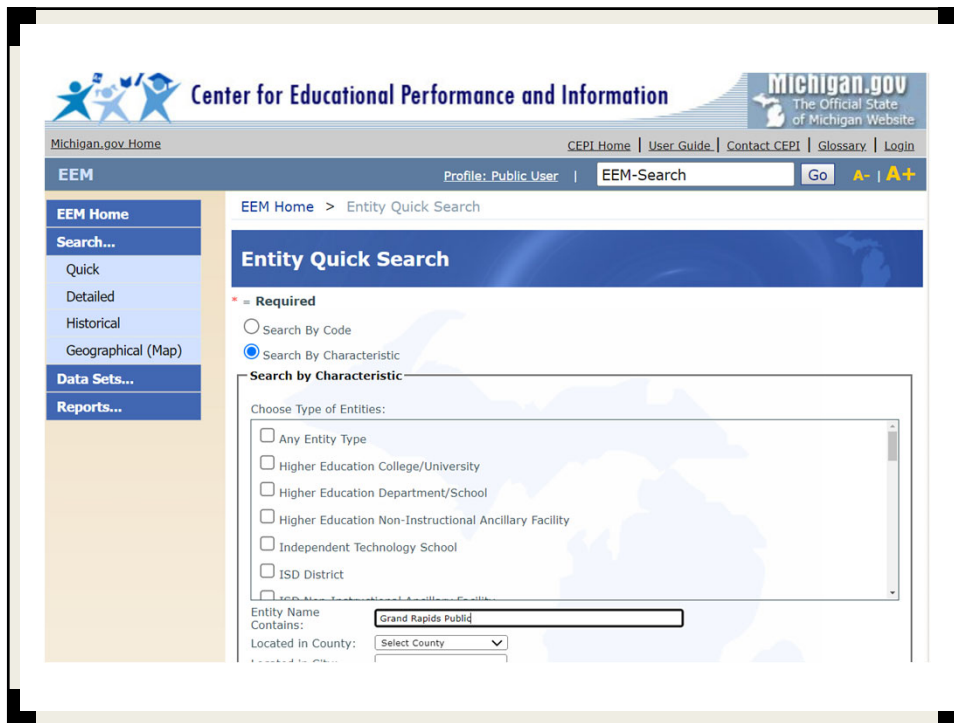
Center for Educational Performance and Information

Michigan.gov The Official State of Michigan Website

Michigan.gov Home

CEPI Home | User Guide | Contact CEPI | Glossary | Login

EEM

Profile: Public User | EEM-Search Go A- | A+

EEM Home
Search...
Quick
Detailed
Historical
Geographical (Map)
Data Sets...
Reports...

EEM Home > Entity Quick Search

Entity Quick Search

* = Required

Search By Code

Search By Characteristic

Search by Characteristic

Choose Type of Entities:

Any Entity Type

Higher Education College/University

Higher Education Department/School

Higher Education Non-Instructional Ancillary Facility

Independent Technology School

ISD District

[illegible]

Entity Name Contains: Grand Rapids Public

Located in County: Select County

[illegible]